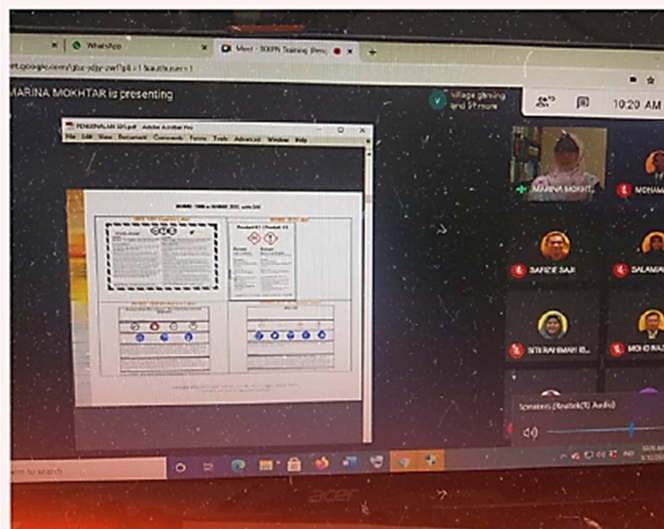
WhatsApp
Meet - IKKPN Training (Pen
meet.google.com/gbz-ydgv-zwf?pli=1&authuser=1
MARINA MOKHTAR is presenting
10:20 AM
PENGENALAN SDS.pdf - Adobe Acrobat Pro
File Edit View Document Comments Forms Tools Advanced Window Help
MARINA MOKHT...
MOHAM
SAFIEE SAJI
SALAMA
SITI RAHMAH B...
MOHD RAZ
Speakers (Realtek(R) Audio)
acer